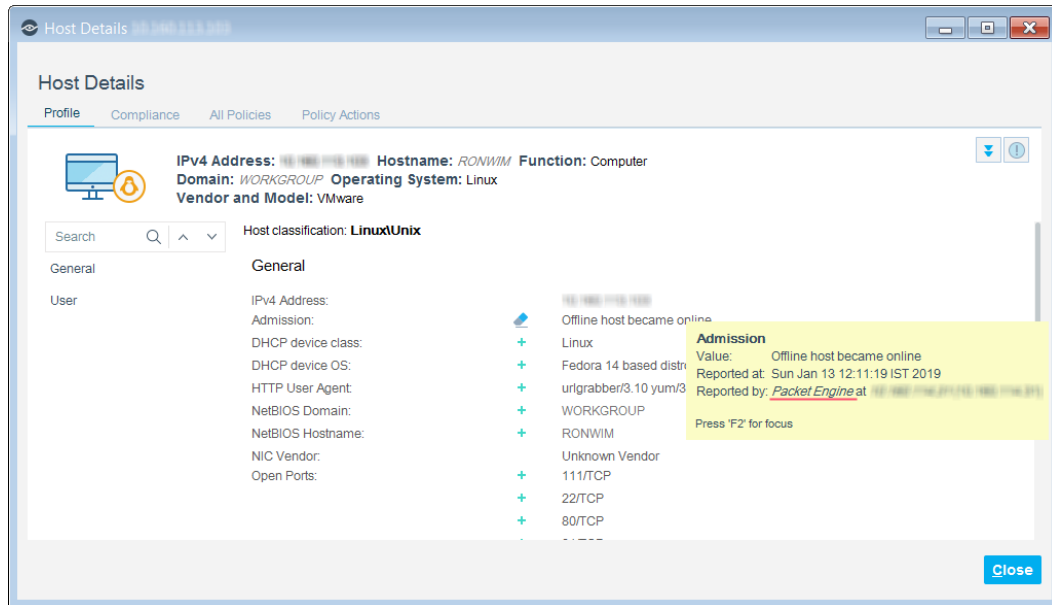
Host Details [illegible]

Host Details

Profile Compliance All Policies Policy Actions

IPv4 Address: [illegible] Hostname: RONWIM Function: Computer
Domain: WORKGROUP Operating System: Linux
Vendor and Model: VMware

Search

General

User

Host classification: Linux\Unix

General

IPv4 Address: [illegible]
Admission: Offline host became online
DHCP device class: + Linux
DHCP device OS: + Fedora 14 based distr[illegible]
HTTP User Agent: + urlgrabber/3.10 yum/3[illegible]
NetBIOS Domain: + WORKGROUP
NetBIOS Hostname: + RONWIM
NIC Vendor: Unknown Vendor
Open Ports: + 111/TCP
+ 22/TCP
+ 80/TCP

Admission
Value: Offline host became online
Reported at: Sun Jan 13 12:11:19 IST 2019
Reported by: Packet Engine at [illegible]

Press 'F2' for focus

Close